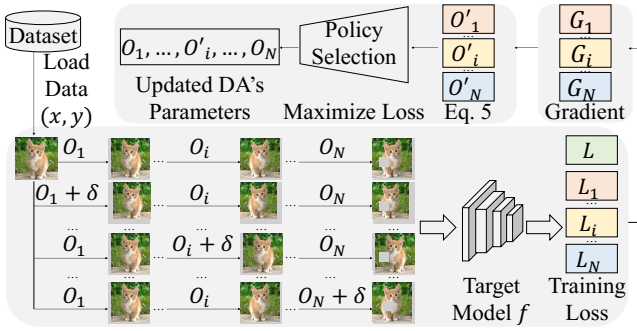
Dataset

Load Data $(x, y)$

$O_1, \ldots, O'_i, \ldots, O_N$

Updated DA's Parameters

Policy Selection

Maximize Loss

$O'_1$
$O'_i$
$O'_N$
Eq. 5

$G_1$
$G_i$
$G_N$
Gradient

$O_1$ $O_i$ $O_N$

$O_1 + \delta$ $O_i$ $O_N$

$O_1$ $O_i + \delta$ $O_N$

$O_1$ $O_i$ $O_N + \delta$

Target Model $f$

$L$
$L_1$
$L_i$
$L_N$
Training Loss